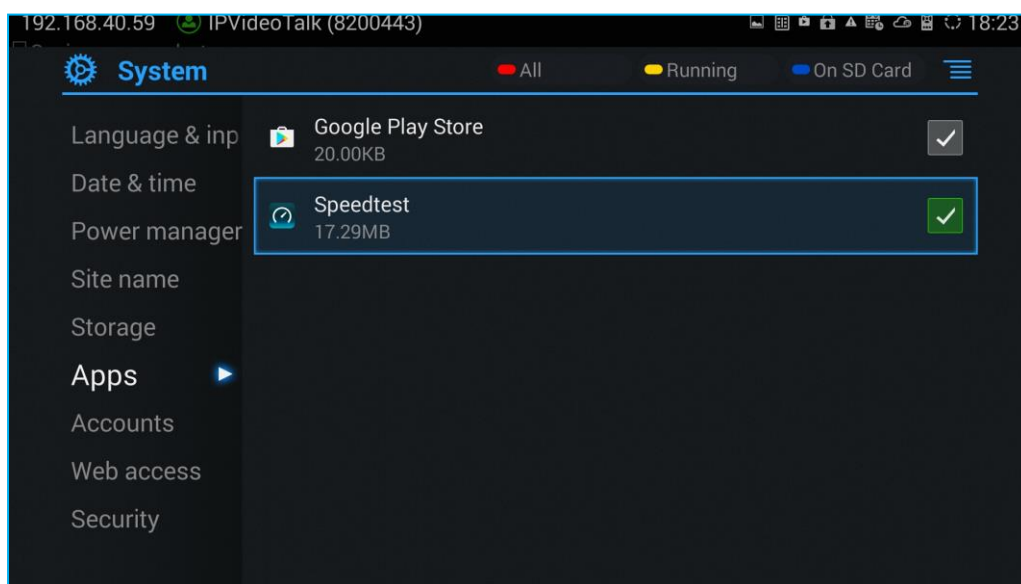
192.168.40.59 IPVideoTalk (8200443) 18:23

System All Running On SD Card

Language & inp
Date & time
Power manager
Site name
Storage
Apps
Accounts
Web access
Security

Google Play Store
20.00KB

Speedtest
17.29MB